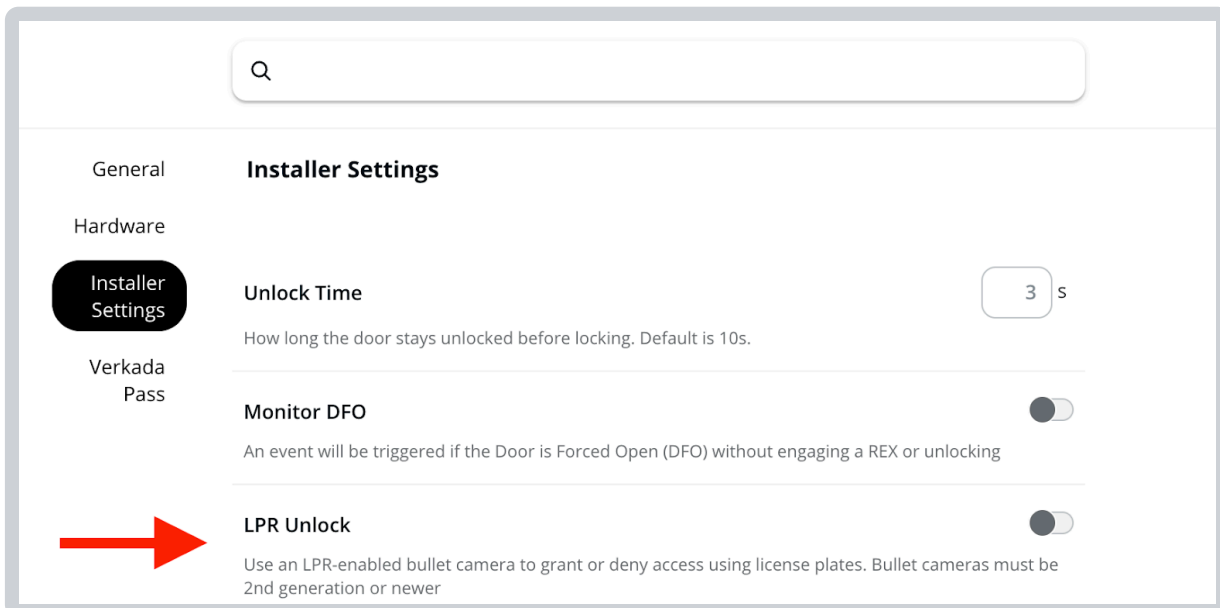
General

Hardware

Installer Settings

Verkada Pass

Installer Settings

Unlock Time

3 s

How long the door stays unlocked before locking. Default is 10s.

Monitor DFO

An event will be triggered if the Door is Forced Open (DFO) without engaging a REX or unlocking

LPR Unlock

Use an LPR-enabled bullet camera to grant or deny access using license plates. Bullet cameras must be 2nd generation or newer